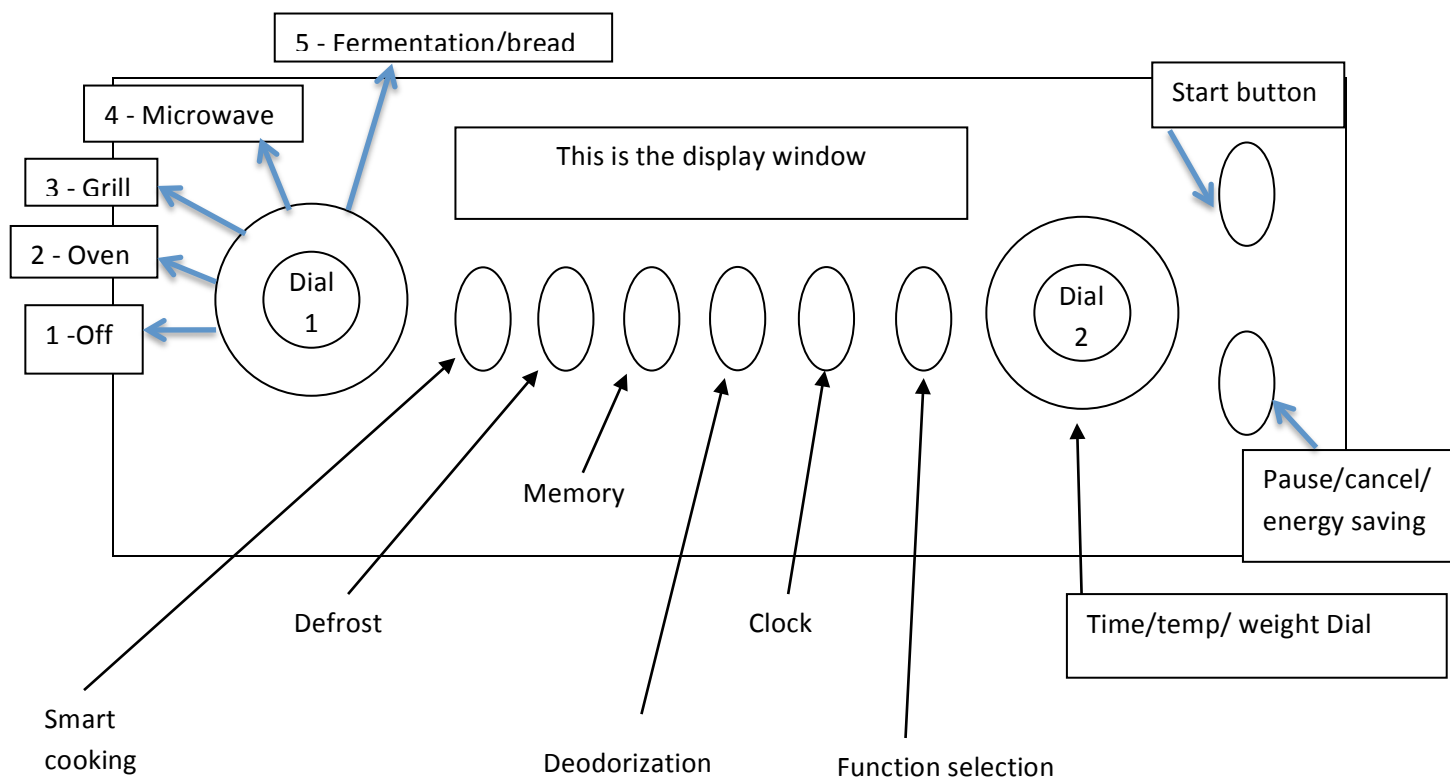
5 - Fermentation/bread

4 - Microwave

3 - Grill

2 - Oven

1 -Off

Dial 1

This is the display window

Start button

Dial 2

Memory

Pause/cancel/ energy saving

Defrost

Clock

Time/temp/ weight Dial

Smart cooking

Deodorization

Function selection